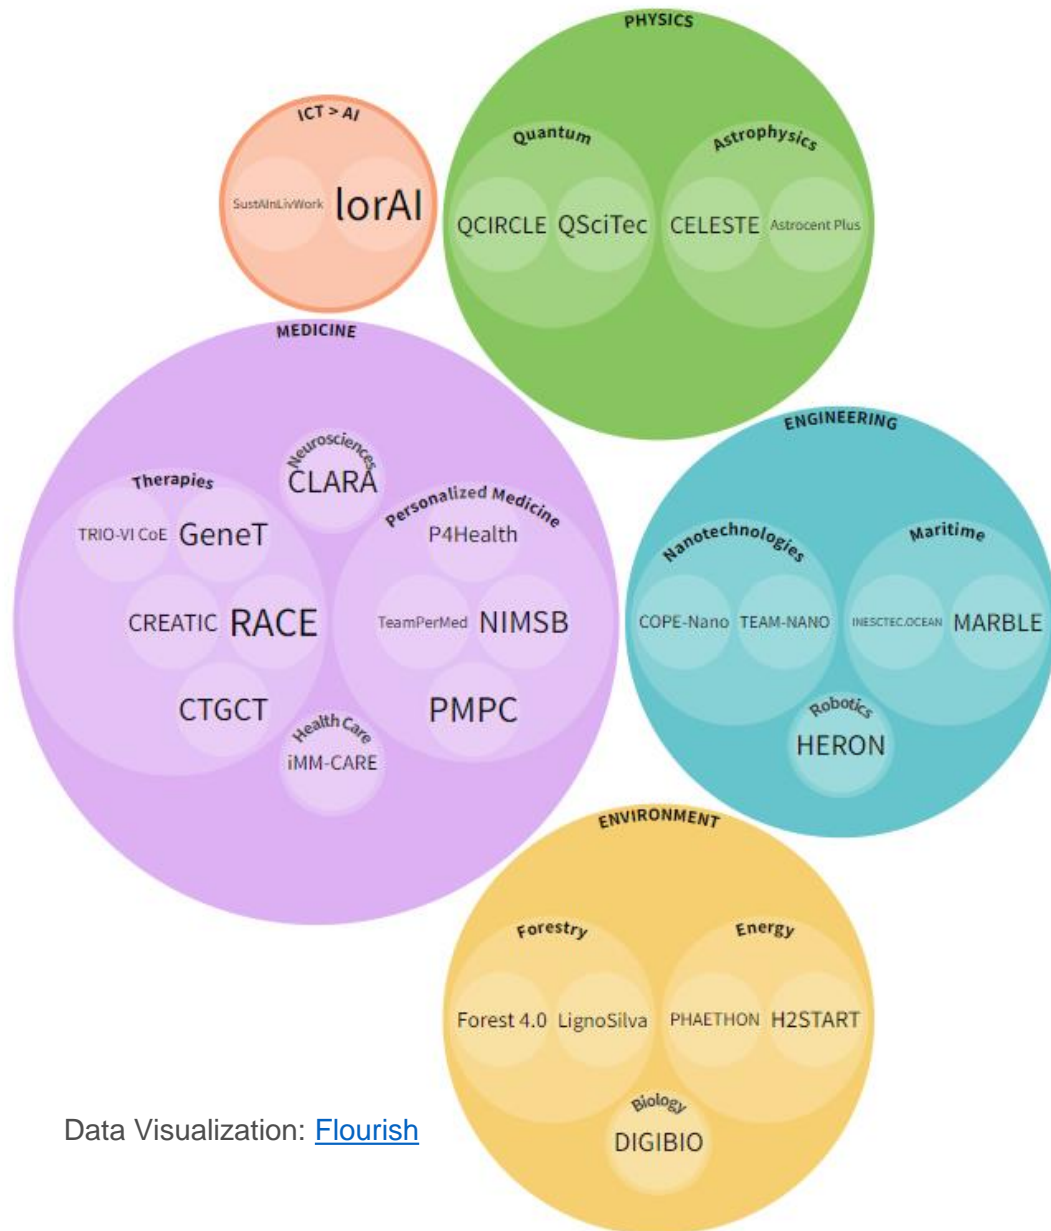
PHYSICS

Quantum

QCIRCLE QSciTec

Astrophysics

CELESTE Astrocent Plus

ICT > AI

SustAInLivWork lorAI

MEDICINE

Neurosciences

CLARA

Therapies

TRIO-VI CoE GeneT

CREATIC RACE

CTGCT

Personalized Medicine

P4Health

TeamPerMed NIMSB

PMPC

Health Care

iMM-CARE

ENGINEERING

Nanotechnologies

COPE-Nano TEAM-NANO

Maritime

INESCTEC.OCEAN MARBLE

Robotics

HERON

ENVIRONMENT

Forestry

Forest 4.0 LignoSilva

Energy

PHAETHON H2START

Biology

DIGIBIO

Data Visualization: Flourish